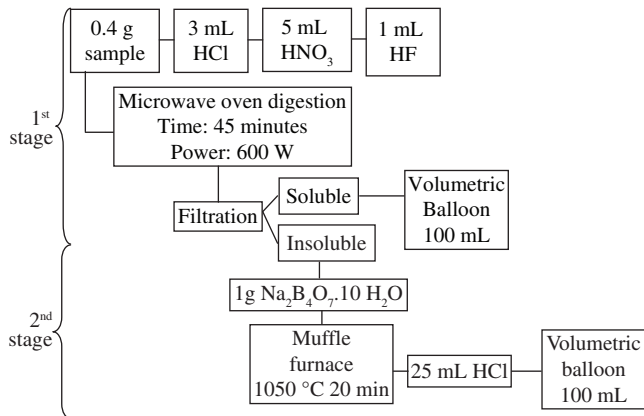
$1^{st}$ stage

0.4 g sample

3 mL HCl

5 mL $HNO_3$

1 mL HF

Microwave oven digestion
Time: 45 minutes
Power: 600 W

Filtration

Soluble

Volumetric Balloon 100 mL

Insoluble

$2^{nd}$ stage

1g $Na_2B_4O_7.10\ H_2O$

Muffle furnace 1050 °C 20 min

25 mL HCl

Volumetric balloon 100 mL